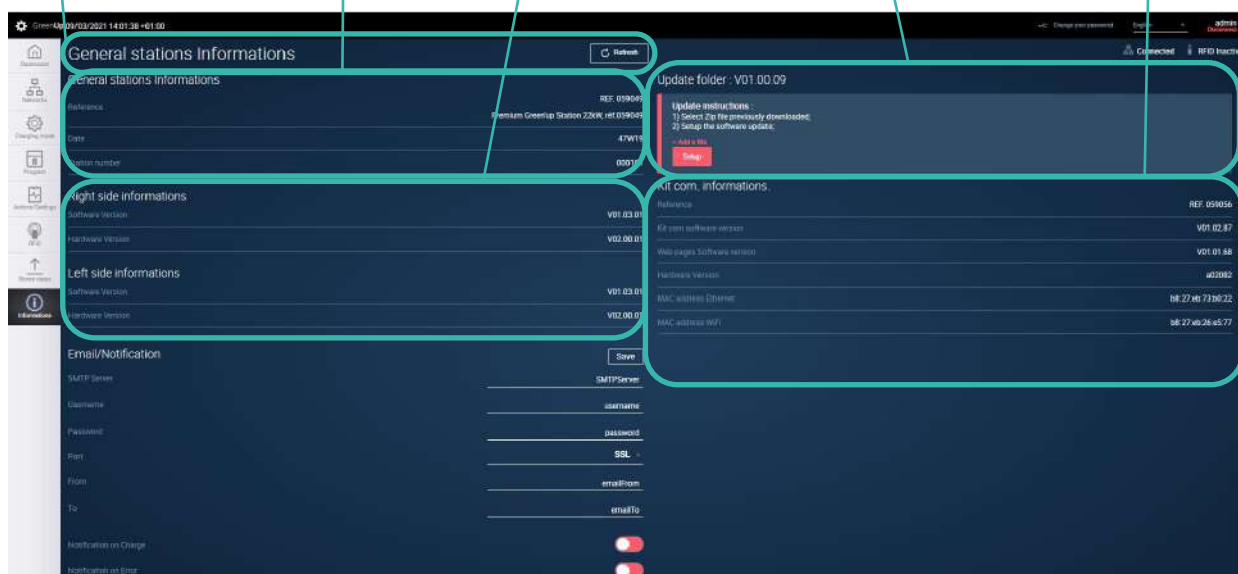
GreenUp 09/03/2021 14:01:38 +01:00

Change your password English admin Disconnect

Dashboard
Networks
Charging mode
Program
Actions/Settings
RFID
Stored data
Informations

General stations Informations

Refresh

Connected RFID Inactive

General stations Informations

Reference REF. 059049 Premium GreenUp Station 22kW, ref.059049

Date 47W19

Station number 00010

Right side informations

Software Version V01.03.01

Hardware Version V02.00.01

Left side informations

Software Version V01.03.01

Hardware Version V02.00.01

Email/Notification

Save

SMTP Server SMTPServer

Username username

Password password

Port SSL

From emailFrom

To emailTo

Notification on Charge

Notification on Error

Update folder : V01.00.09

Update instructions :
1) Select Zip file previously downloaded;
2) Setup the software update;

+ Add a file

Setup

Kit com. informations.

Reference REF. 059056

Kit com software version V01.02.87

Web pages Software version V01.01.68

Hardware Version a02082

MAC address Ethernet b8:27:eb:73:b0:22

MAC address WiFi b8:27:eb:26:e5:77